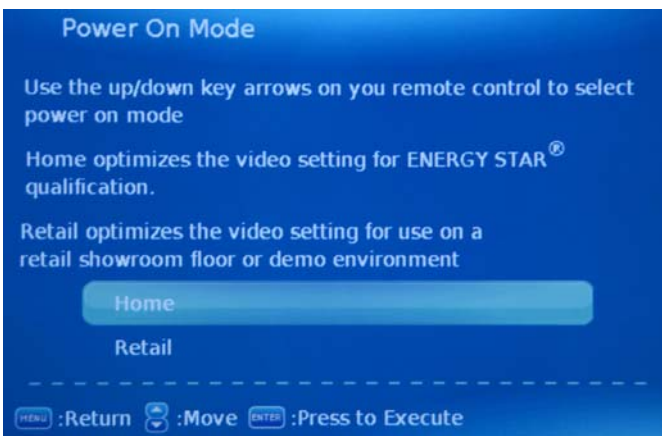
Power On Mode

Use the up/down key arrows on you remote control to select power on mode

Home optimizes the video setting for ENERGY STAR® qualification.

Retail optimizes the video setting for use on a retail showroom floor or demo environment

Home

Retail

MENU :Return :Move ENTER :Press to Execute